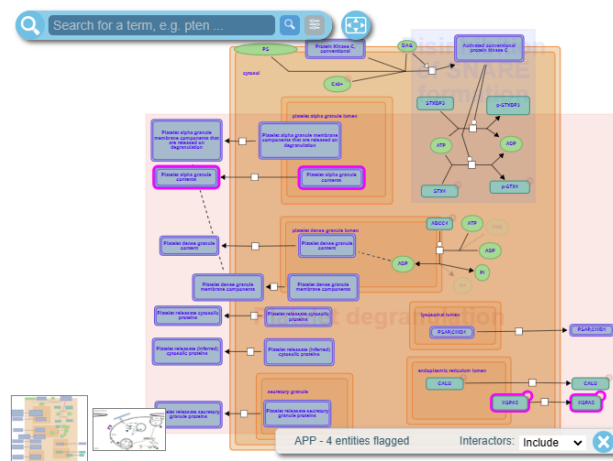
Search for a term, e.g. pten ...

PS
Protein kinase C, conventional
DAG
Activated conventional protein kinase C
Ca2+
cytosol
GTKBP3
p-GTKBP3
ATP
ADP
GTX4
p-GTX4
platelet alpha granule lumen
Platelet alpha granule membrane components that are released on degranulation
Platelet alpha granule membrane components that are released on degranulation
Platelet alpha granule contents
Platelet alpha granule contents
platelet dense granule lumen
Platelet dense granule content
Platelet dense granule content
ABCC4
ATP
ADP
ADP
Pi
Platelet dense granule membrane components
Platelet dense granule membrane components
Platelet released cytosolic proteins
Platelet released cytosolic proteins
Platelet released (inferred) cytosolic proteins
Platelet released (inferred) cytosolic proteins
lysosomal lumen
PSAP(CHD)
PSAP(CHD)
endoplasmic reticulum lumen
CALU
CALU
VGBAS
VGBAS
secretory granule
Platelet releasate secretory granule proteins
Platelet releasate secretory granule proteins
degranulation
APP - 4 entities flagged
Interactors:
Include